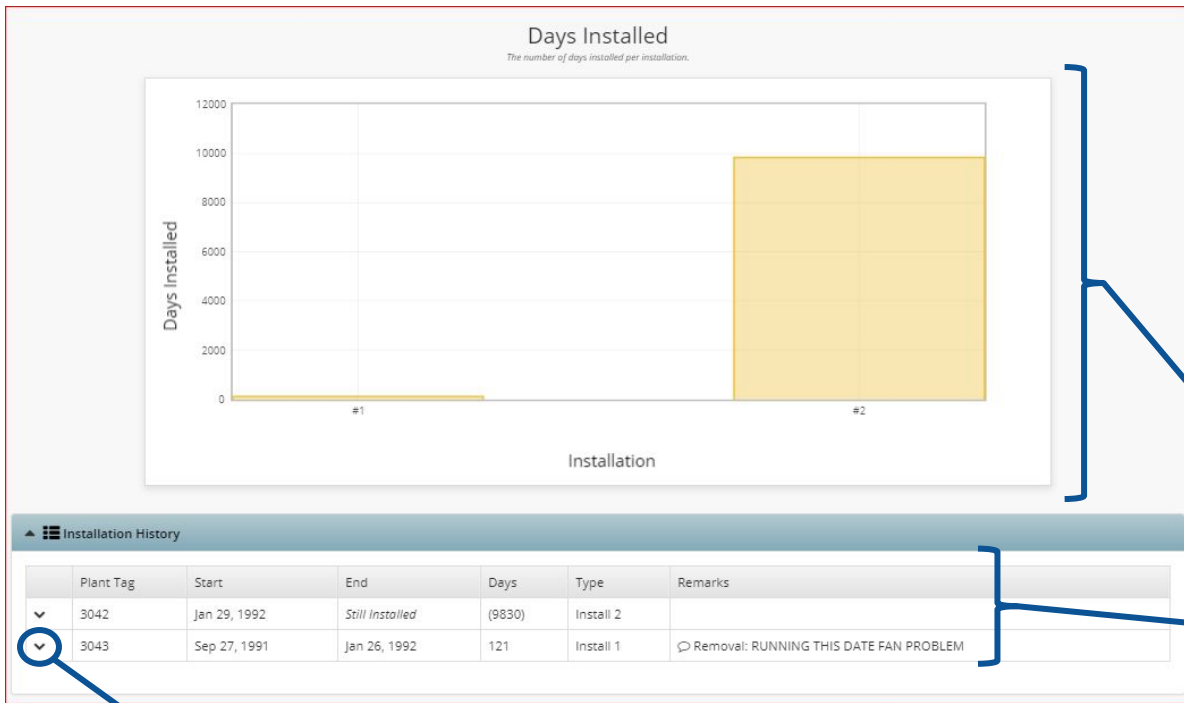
Days Installed

The number of days installed per installation.

12000
10000
8000
6000
4000
2000
0

Days Installed

#1
#2

Installation

Installation History

| | Plant Tag | Start | End | Days | Type | Remarks |
|---|---|---|---|---|---|---|
| | 3042 | Jan 29, 1992 | Still Installed | (9830) | Install 2 | |
| | 3043 | Sep 27, 1991 | Jan 26, 1992 | 121 | Install 1 | Removal: RUNNING THIS DATE FAN PROBLEM |